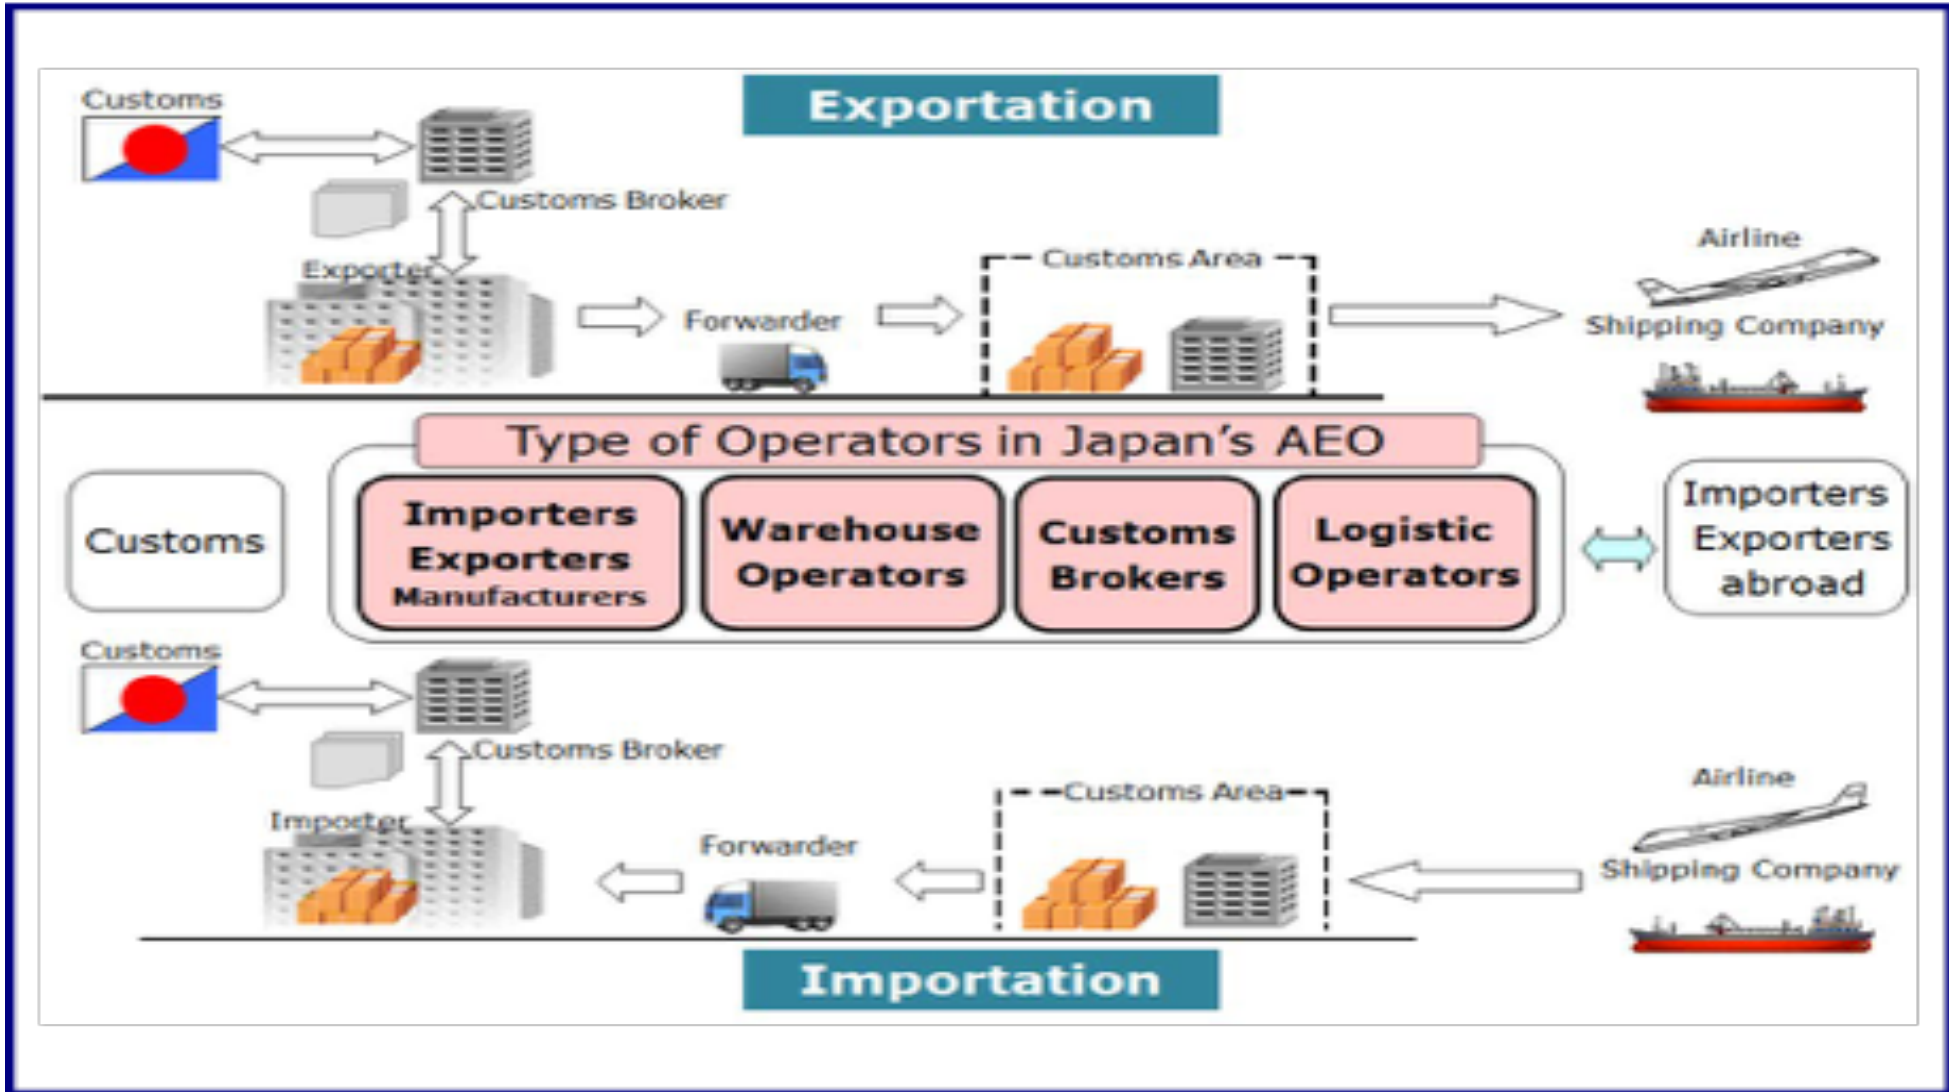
Exportation

Customs

Customs Broker

Exporter

Forwarder

Customs Area

Airline

Shipping Company

Type of Operators in Japan's AEO

Customs

Importers Exporters Manufacturers

Warehouse Operators

Customs Brokers

Logistic Operators

Importers Exporters abroad

Customs

Customs Broker

Importer

Forwarder

Customs Area

Airline

Shipping Company

Importation